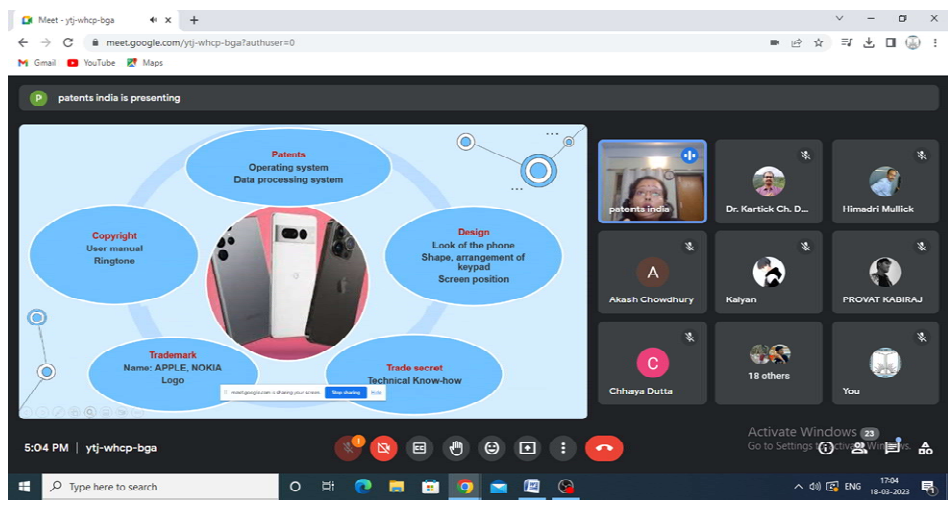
Meet - ytj-whcp-bga
meet.google.com/ytj-whcp-bga?authuser=0
Gmail YouTube Maps

P patents india is presenting

Patents
Operating system
Data processing system

Copyright
User manual
Ringtone

Design
Look of the phone
Shape, arrangement of keypad
Screen position

Trademark
Name: APPLE, NOKIA
Logo

Trade secret
Technical Know-how

meet.google.com is sharing your screen. Stop sharing Hide

patents india
Dr. Kartick Ch. D...
Himadri Mullick
A
Akash Chowdhury
Kalyan
PROVAT KABIRAJ
C
Chhaya Dutta
18 others
You

5:04 PM | ytj-whcp-bga

Activate Windows
Go to Settings to activate Windows.
23

Type here to search
ENG 17:04 18-03-2023